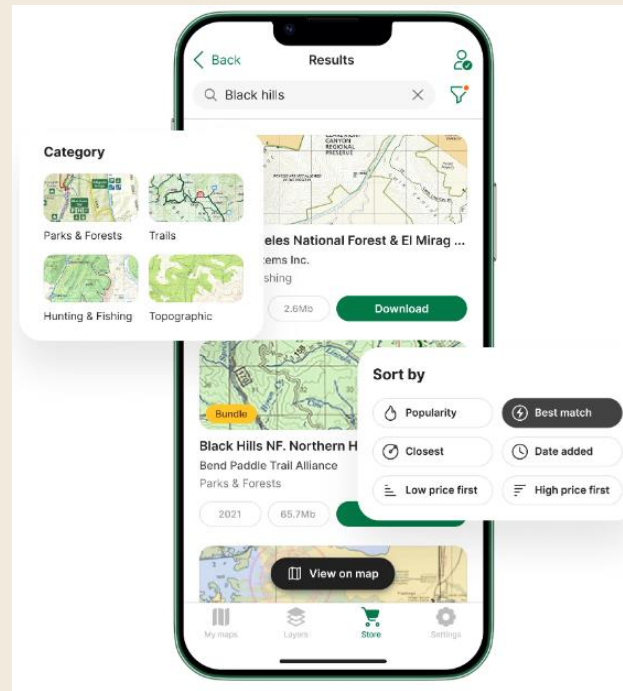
Back
Results
Black hills

Category
Parks & Forests
Trails
Hunting & Fishing
Topographic

eles National Forest & El Mirag ...
tems Inc.
shing
2.6Mb
Download

Bundle
Black Hills NF. Northern H
Bend Paddle Trail Alliance
Parks & Forests
2021
65.7Mb

Sort by
Popularity
Best match
Closest
Date added
Low price first
High price first

View on map

My maps
Layers
Store
Settings